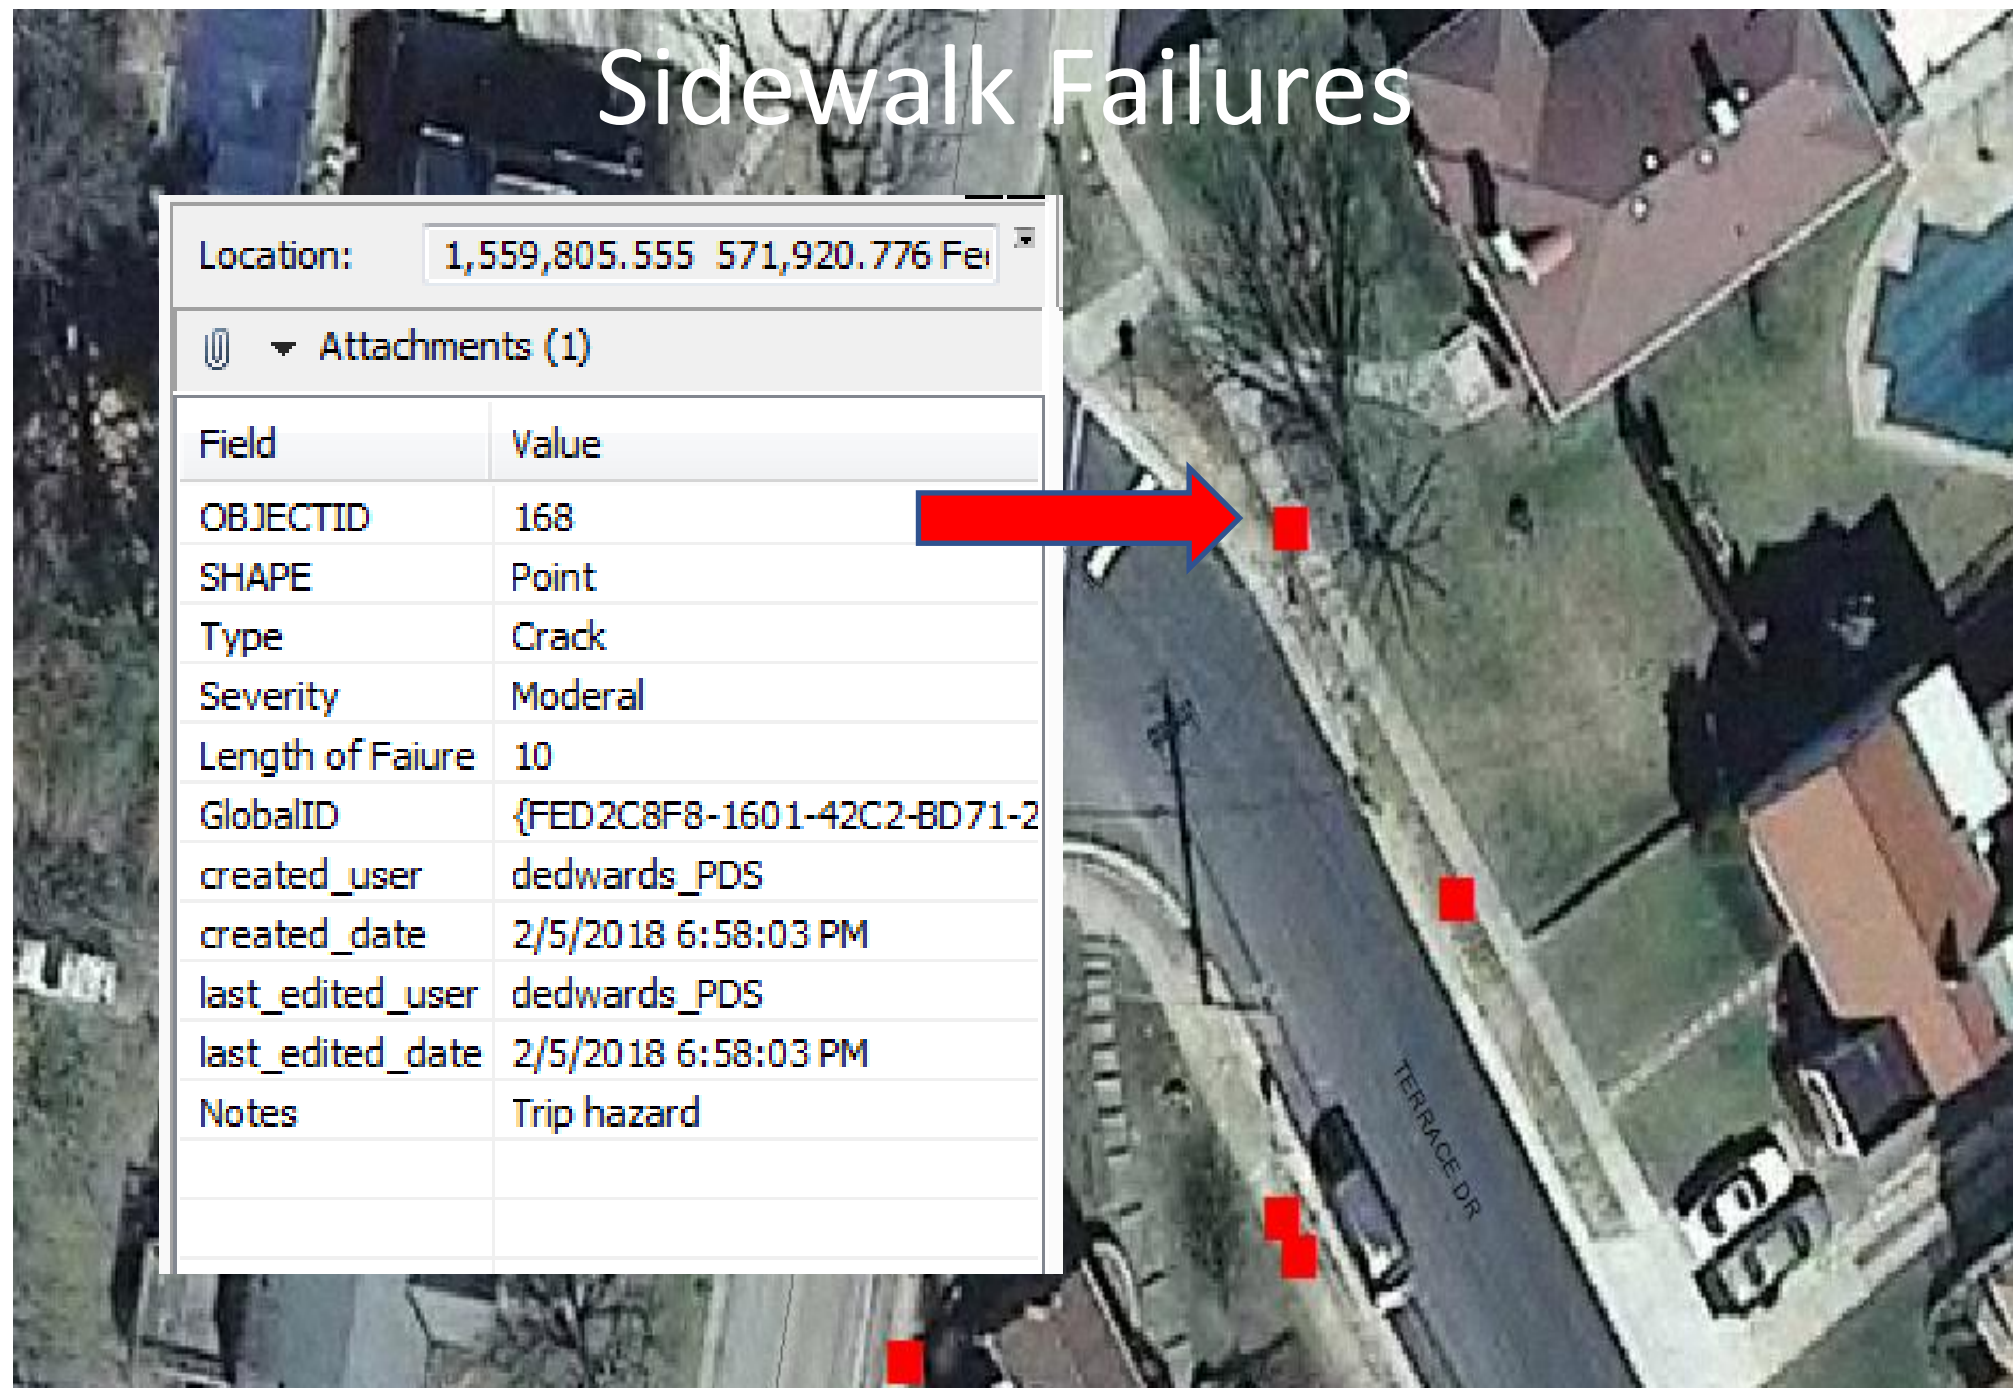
Sidewalk Failures

Location: 1,559,805.555 571,920.776 Fe

Attachments (1)

| Field | Value |
|---|---|
| OBJECTID | 168 |
| SHAPE | Point |
| Type | Crack |
| Severity | Moderal |
| Length of Faiure | 10 |
| GlobalID | {FED2C8F8-1601-42C2-BD71-2 |
| created_user | dedwards_PDS |
| created_date | 2/5/2018 6:58:03 PM |
| last_edited_user | dedwards_PDS |
| last_edited_date | 2/5/2018 6:58:03 PM |
| Notes | Trip hazard |

TERRACE DR